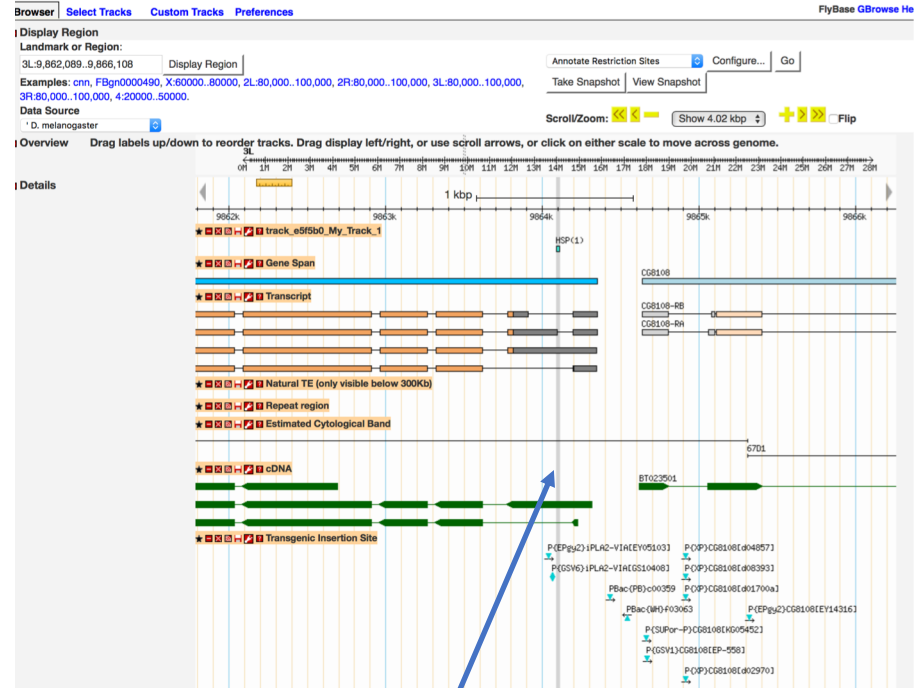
Browser Select Tracks Custom Tracks Preferences

FlyBase GBrowse He

Display Region

Landmark or Region:

3L:9,862,089..9,866,108 Display Region

Examples: cnn, FBgn0000490, X:60000..80000, 2L:80,000..100,000, 2R:80,000..100,000, 3L:80,000..100,000, 3R:80,000..100,000, 4:20000..50000.

Data Source

D. melanogaster

Annotate Restriction Sites Configure... Go

Take Snapshot View Snapshot

Scroll/Zoom: Show 4.02 kbp Flip

Overview Drag labels up/down to reorder tracks. Drag display left/right, use scroll arrows, or click on either scale to move across genome.

3L

0M 1M 2M 3M 4M 5M 6M 7M 8M 9M 10M 11M 12M 13M 14M 15M 16M 17M 18M 19M 20M 21M 22M 23M 24M 25M 26M 27M 28M

Details

1 kbp

9862k 9863k 9864k 9865k 9866k

track_e5f5b0_My_Track_1

HSP(1)

Gene Span

CG8108

Transcript

CG8108-RB

CG8108-RA

Natural TE (only visible below 300Kb)

Repeat region

Estimated Cytological Band

67D1

cDNA

BT023501

Transgenic Insertion Site

P{EPgy2}iPLA2-VIA[EY05103] P{XP}CG8108[d04857]

P{GSV6}iPLA2-VIA[GS10408] P{XP}CG8108[d08393]

PBac{PB}c00359 P{XP}CG8108[d01700a]

PBac{WH}f03063 P{EPgy2}CG8108[EY14316]

P{SUPor-P}CG8108[KG05452]

P{GSV1}CG8108[EP-558]

P{XP}CG8108[d02970]